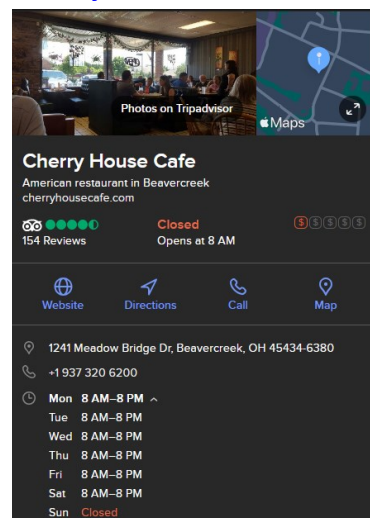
Photos on Tripadvisor

Maps

Cherry House Cafe

American restaurant in Beavercreek

cherryhousecafe.com

154 Reviews

Closed

Opens at 8 AM

$ $ $ $ $

Website

Directions

Call

Map

1241 Meadow Bridge Dr, Beavercreek, OH 45434-6380

+1 937 320 6200

Mon 8 AM–8 PM

Tue 8 AM–8 PM

Wed 8 AM–8 PM

Thu 8 AM–8 PM

Fri 8 AM–8 PM

Sat 8 AM–8 PM

Sun Closed